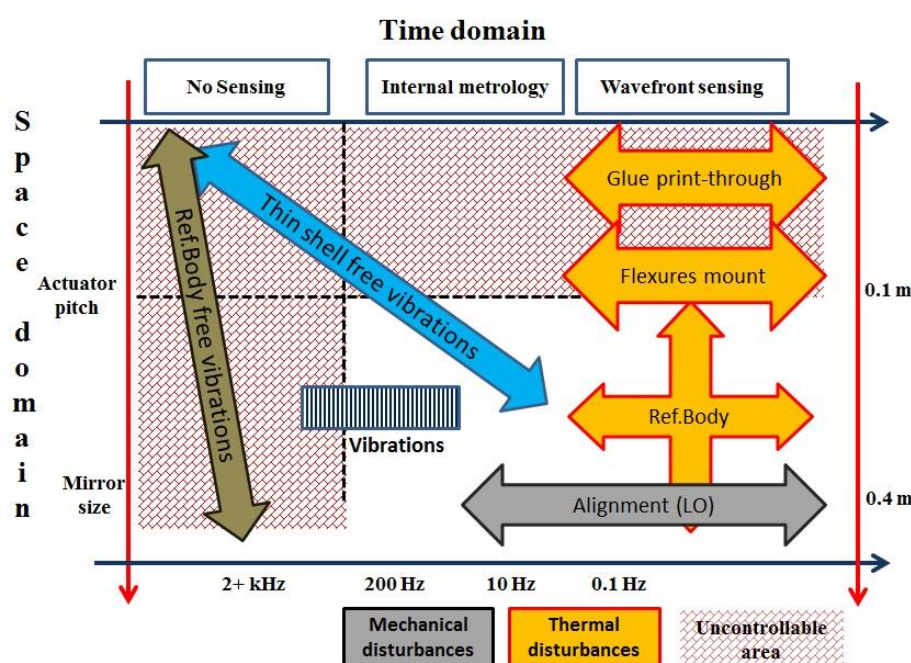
Time domain

No Sensing
Internal metrology
Wavefront sensing

Space domain

Actuator pitch

Mirror size

Ref.Body free vibrations

Thin shell free vibrations

Glue print-through

Flexures mount

Ref.Body

Vibrations

Alignment (LO)

0.1 m

0.4 m

2+ kHz
200 Hz
10 Hz
0.1 Hz

Mechanical disturbances
Thermal disturbances
Uncontrollable area